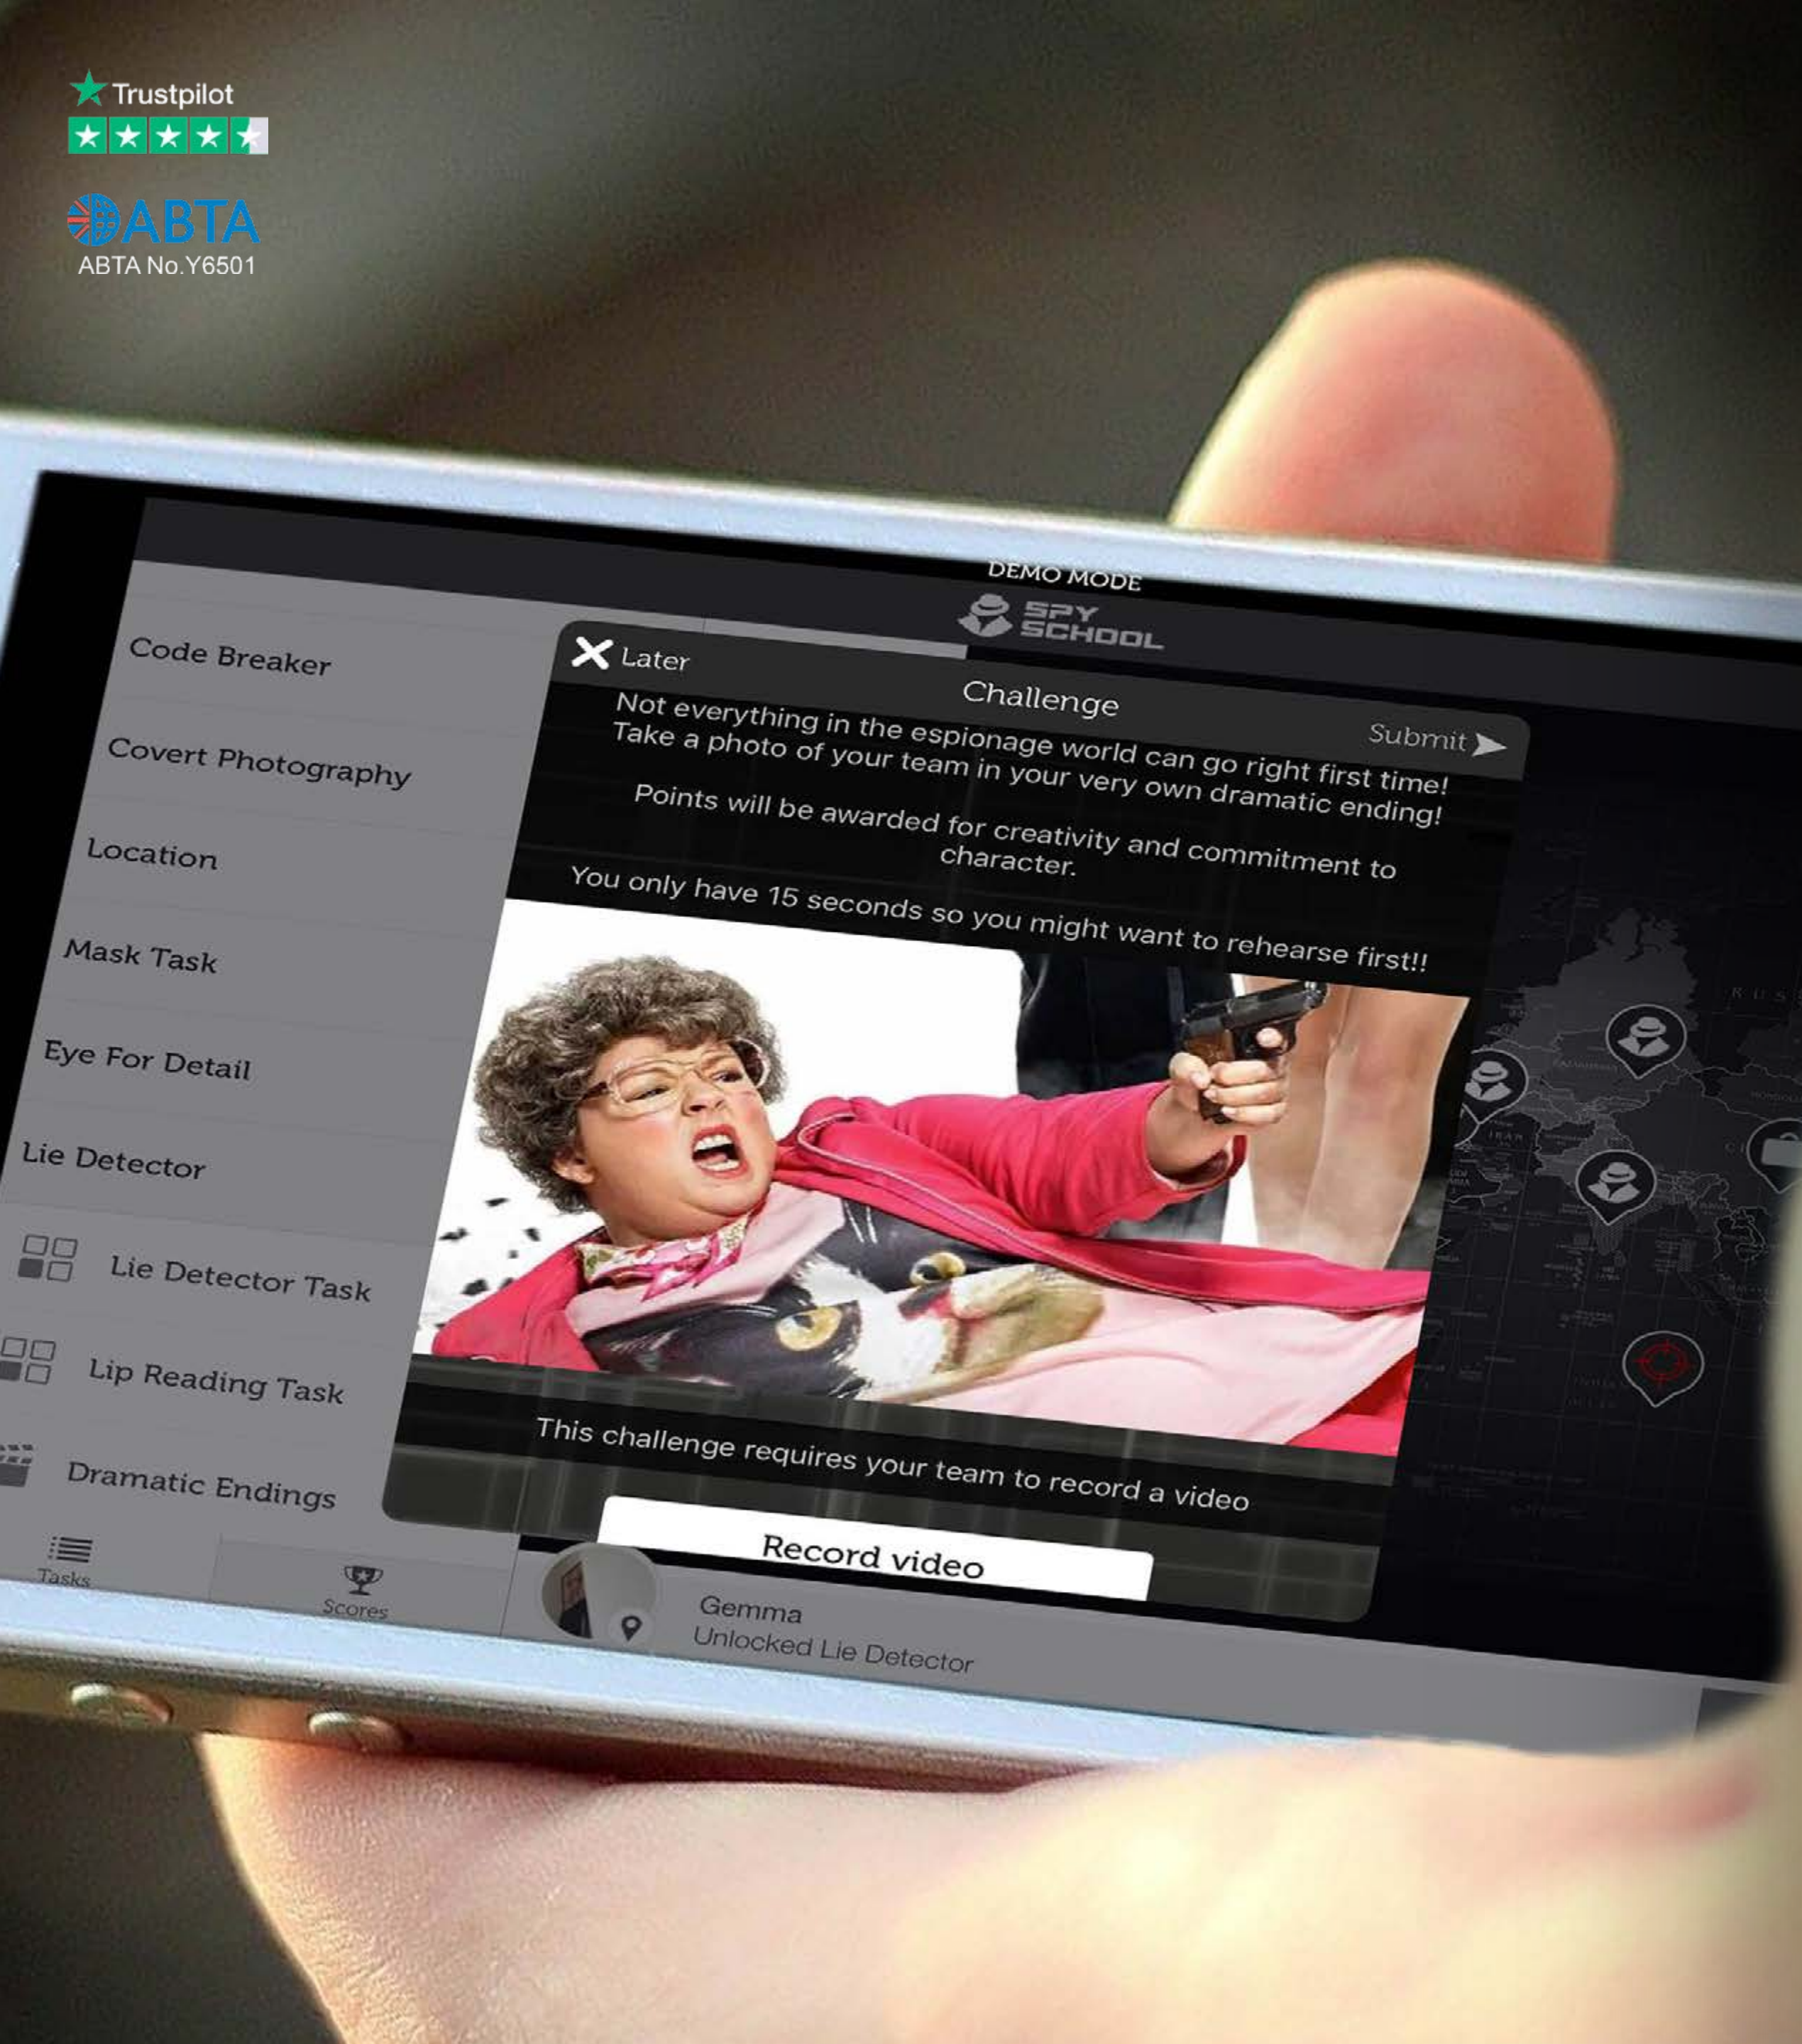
Trustpilot

ABTA
ABTA No.Y6501

DEMO MODE
SPY SCHOOL

Code Breaker
Covert Photography
Location
Mask Task
Eye For Detail
Lie Detector
Lie Detector Task
Lip Reading Task
Dramatic Endings

Tasks
Scores

Later
Challenge
Submit

Not everything in the espionage world can go right first time! Take a photo of your team in your very own dramatic ending!

Points will be awarded for creativity and commitment to character.

You only have 15 seconds so you might want to rehearse first!!

This challenge requires your team to record a video

Record video

Gemma
Unlocked Lie Detector